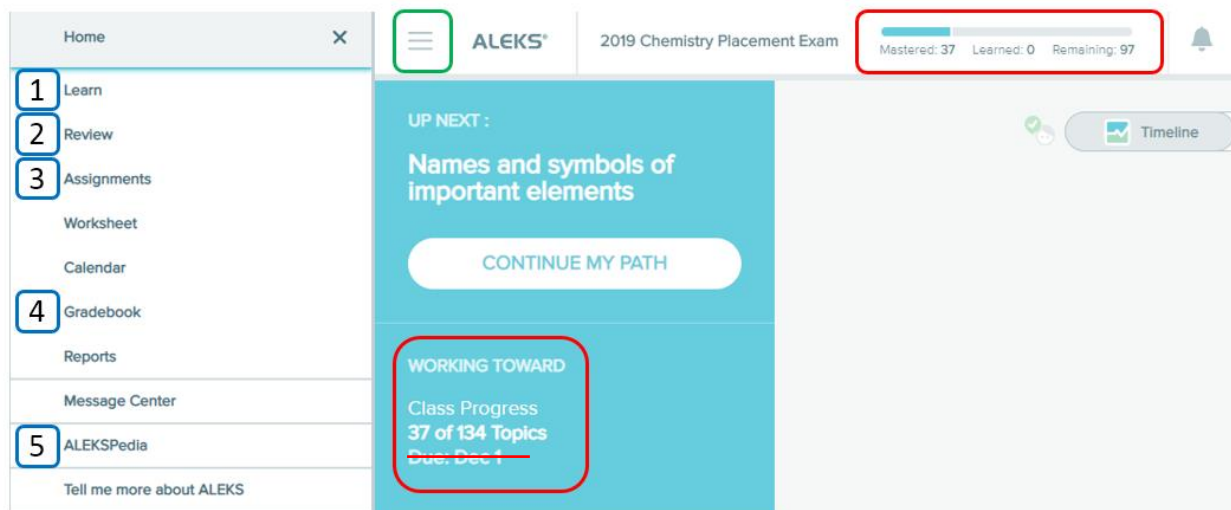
Home ✕

1 Learn

2 Review

3 Assignments

Worksheet

Calendar

4 Gradebook

Reports

Message Center

5 ALEKSPedia

Tell me more about ALEKS

ALEKS®

2019 Chemistry Placement Exam

Mastered: 37 Learned: 0 Remaining: 97

UP NEXT :

Names and symbols of important elements

CONTINUE MY PATH

WORKING TOWARD

Class Progress
37 of 134 Topics
Due: Dec 1

Timeline